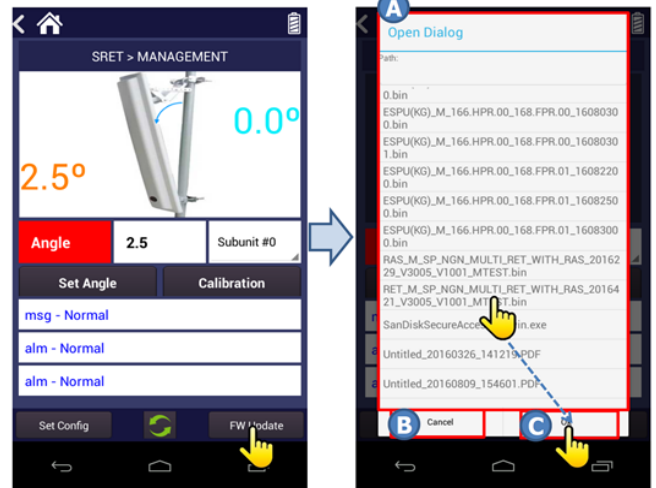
SRET > MANAGEMENT

0.0º

2.5º

Angle

2.5

Subunit #0

Set Angle

Calibration

msg - Normal

alm - Normal

alm - Normal

Set Config

FW Update

A

Open Dialog

Path:

0.bin

ESPU(KG)_M_166.HPR.00_168.FPR.00_16080300.bin

ESPU(KG)_M_166.HPR.00_168.FPR.00_16080301.bin

ESPU(KG)_M_166.HPR.00_168.FPR.01_16082200.bin

ESPU(KG)_M_166.HPR.00_168.FPR.01_16082500.bin

ESPU(KG)_M_166.HPR.00_168.FPR.01_16083000.bin

RAS_M_SP_NGN_MULTI_RET_WITH_RAS_2016229_V3005_V1001_MTEST.bin

RET_M_SP_NGN_MULTI_RET_WITH_RAS_2016421_V3005_V1001_MTEST.bin

SanDiskSecureAcce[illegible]in.exe

Untitled_20160326_141219.PDF

Untitled_20160809_154601.PDF

B

Cancel

C

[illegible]